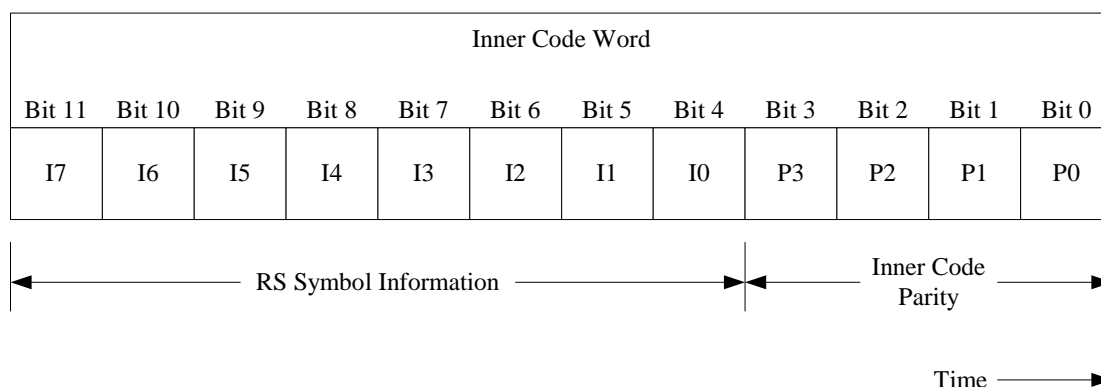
Inner Code Word

| Bit 11 | Bit 10 | Bit 9 | Bit 8 | Bit 7 | Bit 6 | Bit 5 | Bit 4 | Bit 3 | Bit 2 | Bit 1 | Bit 0 |
|---|---|---|---|---|---|---|---|---|---|---|---|
| I7 | I6 | I5 | I4 | I3 | I2 | I1 | I0 | P3 | P2 | P1 | P0 |

RS Symbol Information

Inner Code Parity

Time